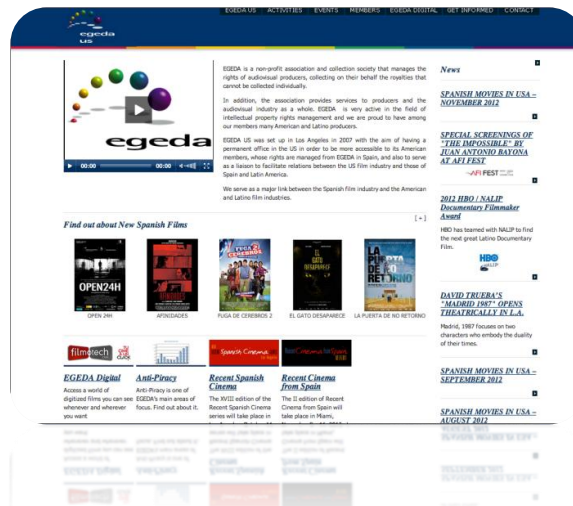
egeda us

EGEDA US ACTIVITIES EVENTS MEMBERS EGEDA DIGITAL GET INFORMED CONTACT

egeda

00:00 00:00

EGEDA is a non-profit association and collection society that manages the rights of audiovisual producers, collecting on their behalf the royalties that cannot be collected individually.

In addition, the association provides services to producers and the audiovisual industry as a whole. EGEDA is very active in the field of intellectual property rights management and we are proud to have among our members many American and Latino producers.

EGEDA US was set up in Los Angeles in 2007 with the aim of having a permanent office in the US in order to be more accessible to its American members, whose rights are managed from EGEDA in Spain, and also to serve as a liaison to facilitate relations between the US film industry and those of Spain and Latin America.

We serve as a major link between the Spanish film industry and the American and Latino film industries.

Find out about New Spanish Films

[+]

OPEN24H

OPEN 24H AFINIDADES FUGA DE CEREBROS 2 EL GATO DESAPARECE LA PUERTA DE NO RETORNO

EGEDA Digital
Access a world of digitized films you can see whenever and wherever you want

Anti-Piracy
Anti-Piracy is one of EGEDA's main areas of focus. Find out about it.

Recent Spanish Cinema
The XVIII edition of the Recent Spanish Cinema series will take place in

Recent Cinema from Spain
The II edition of Recent Cinema from Spain will take place in Miami,

News

SPANISH MOVIES IN USA – NOVEMBER 2012

SPECIAL SCREENINGS OF "THE IMPOSSIBLE" BY JUAN ANTONIO BAYONA AT AFI FEST

AFI FEST

2012 HBO / NALIP Documentary Filmmaker Award
HBO has teamed with NALIP to find the next great Latino Documentary Film.

HBO

DAVID TRUEBA'S "MADRID 1987" OPENS THEATRICALLY IN L.A.
Madrid, 1987 focuses on two characters who embody the duality of their times.

SPANISH MOVIES IN USA – SEPTEMBER 2012

SPANISH MOVIES IN USA – AUGUST 2012